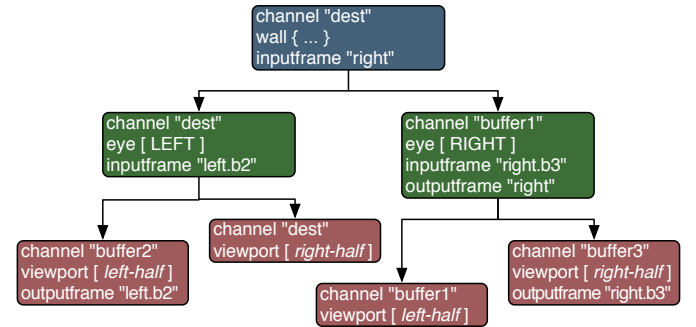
channel "dest"
wall { ... }
inputframe "right"

channel "dest"
eye [ LEFT ]
inputframe "left.b2"

channel "buffer1"
eye [ RIGHT ]
inputframe "right.b3"
outputframe "right"

channel "buffer2"
viewport [ *left-half* ]
outputframe "left.b2"

channel "dest"
viewport [ *right-half* ]

channel "buffer1"
viewport [ *left-half* ]

channel "buffer3"
viewport [ *right-half* ]
outputframe "right.b3"